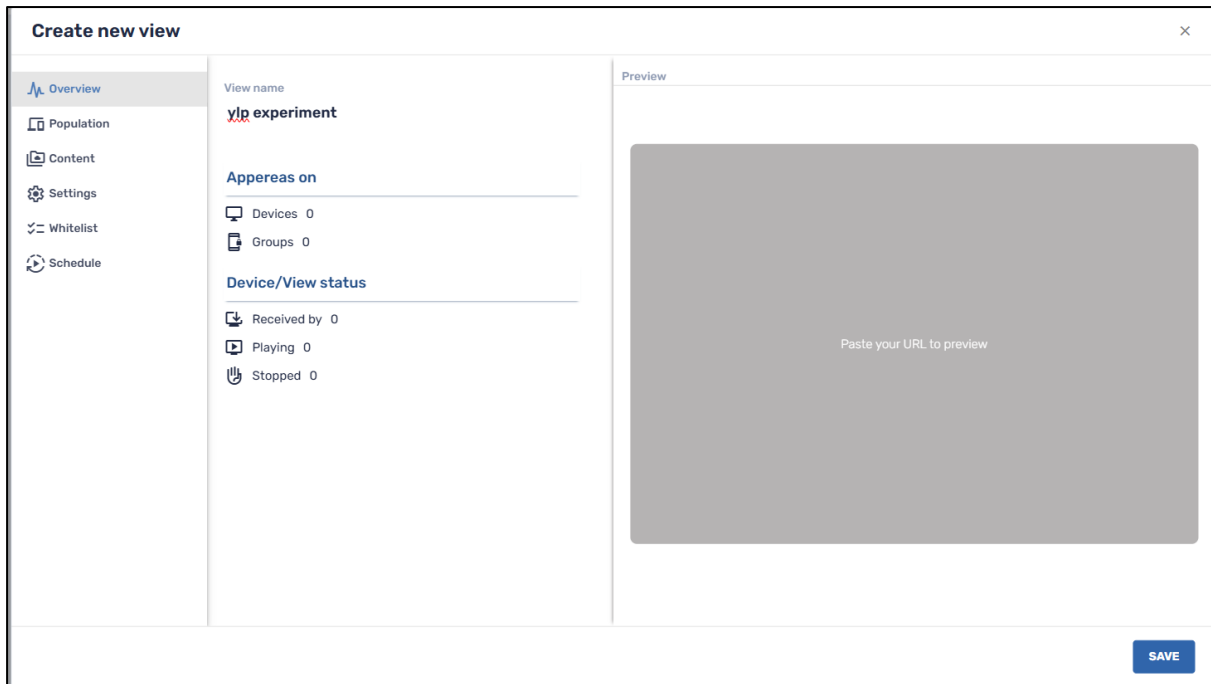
Create new view

×

Overview
Population
Content
Settings
Whitelist
Schedule

View name
ylp experiment

Appereas on

Devices 0
Groups 0

Device/View status

Received by 0
Playing 0
Stopped 0

Preview

Paste your URL to preview

SAVE